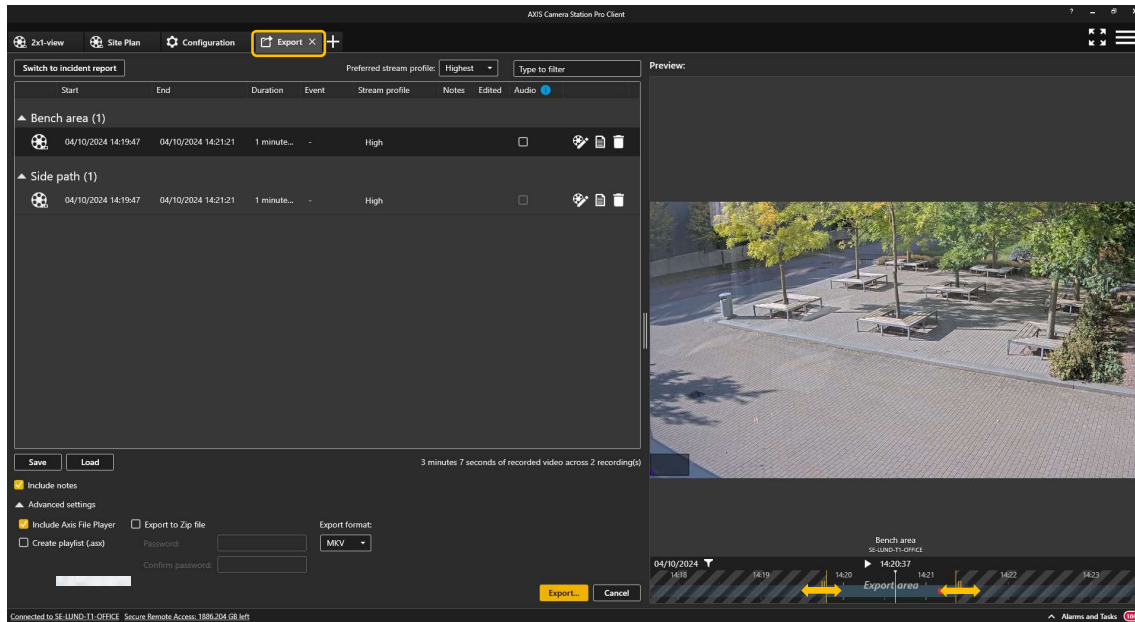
AXIS Camera Station Pro Client

2x1-view
Site Plan
Configuration
Export ×
+

Switch to incident report
Preferred stream profile: Highest
Type to filter

| Start | End | Duration | Event | Stream profile | Notes | Edited | Audio |
|---|---|---|---|---|---|---|---|
| Bench area (1) | | | | | | | |
| 04/10/2024 14:19:47 | 04/10/2024 14:21:21 | 1 minute... | - | High | | | |
| Side path (1) | | | | | | | |
| 04/10/2024 14:19:47 | 04/10/2024 14:21:21 | 1 minute... | - | High | | | |

Save
Load
3 minutes 7 seconds of recorded video across 2 recording(s)

Include notes
Advanced settings
Include Axis File Player
Export to Zip file
Export format:
Create playlist (.asx)
Password:
MKV
Confirm password:

Export...
Cancel

Preview:

Bench area
SE-LUND-T1-OFFICE
04/10/2024
14:20:37
14:18
14:19
14:20
14:21
14:22
14:23
Export area

Connected to SE-LUND-T1-OFFICE Secure Remote Access: 1886.204 GB left
Alarms and Tasks